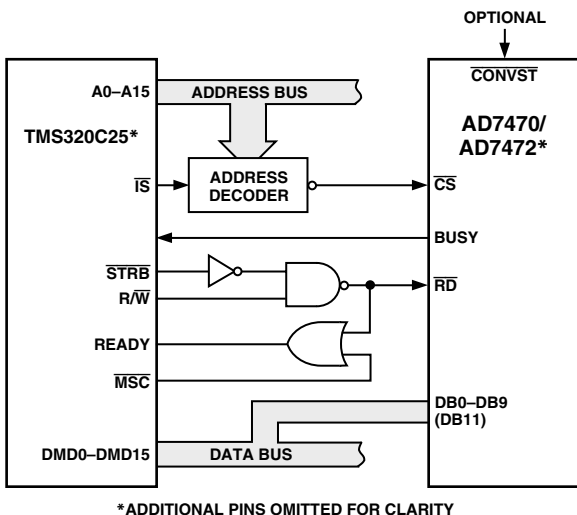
OPTIONAL

$\overline{\text{CONVST}}$

A0–A15

ADDRESS BUS

TMS320C25*

AD7470/
AD7472*

$\overline{\text{IS}}$

ADDRESS DECODER

$\overline{\text{CS}}$

BUSY

$\overline{\text{STRB}}$

R/$\overline{\text{W}}$

$\overline{\text{RD}}$

READY

$\overline{\text{MSC}}$

DB0–DB9
(DB11)

DMD0–DMD15

DATA BUS

*ADDITIONAL PINS OMITTED FOR CLARITY